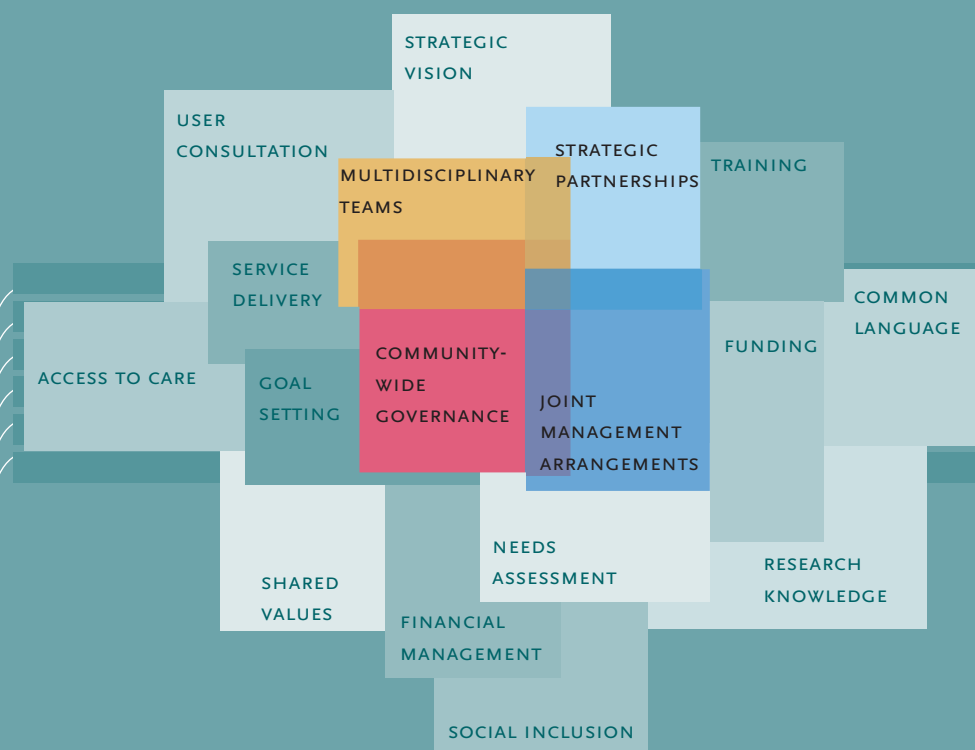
STRATEGIC VISION

USER CONSULTATION

MULTIDISCIPLINARY TEAMS

STRATEGIC PARTNERSHIPS

TRAINING

SERVICE DELIVERY

COMMON LANGUAGE

ACCESS TO CARE

GOAL SETTING

COMMUNITY-WIDE GOVERNANCE

FUNDING

JOINT MANAGEMENT ARRANGEMENTS

NEEDS ASSESSMENT

RESEARCH KNOWLEDGE

SHARED VALUES

FINANCIAL MANAGEMENT

SOCIAL INCLUSION